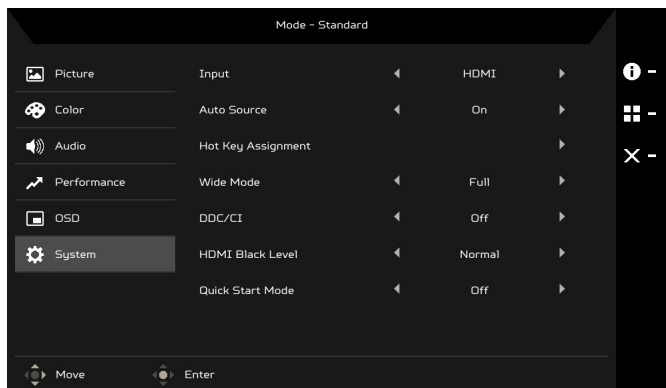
Mode - Standard

Picture
Color
Audio
Performance
OSD
System

| | | |
|---|---|---|
| Input | ◀ HDMI ▶ | |
| Auto Source | ◀ On ▶ | |
| Hot Key Assignment | ▶ | |
| Wide Mode | ◀ Full ▶ | |
| DDC/CI | ◀ Off ▶ | |
| HDMI Black Level | ◀ Normal ▶ | |
| Quick Start Mode | ◀ Off ▶ | |

Move
Enter

-
-
-